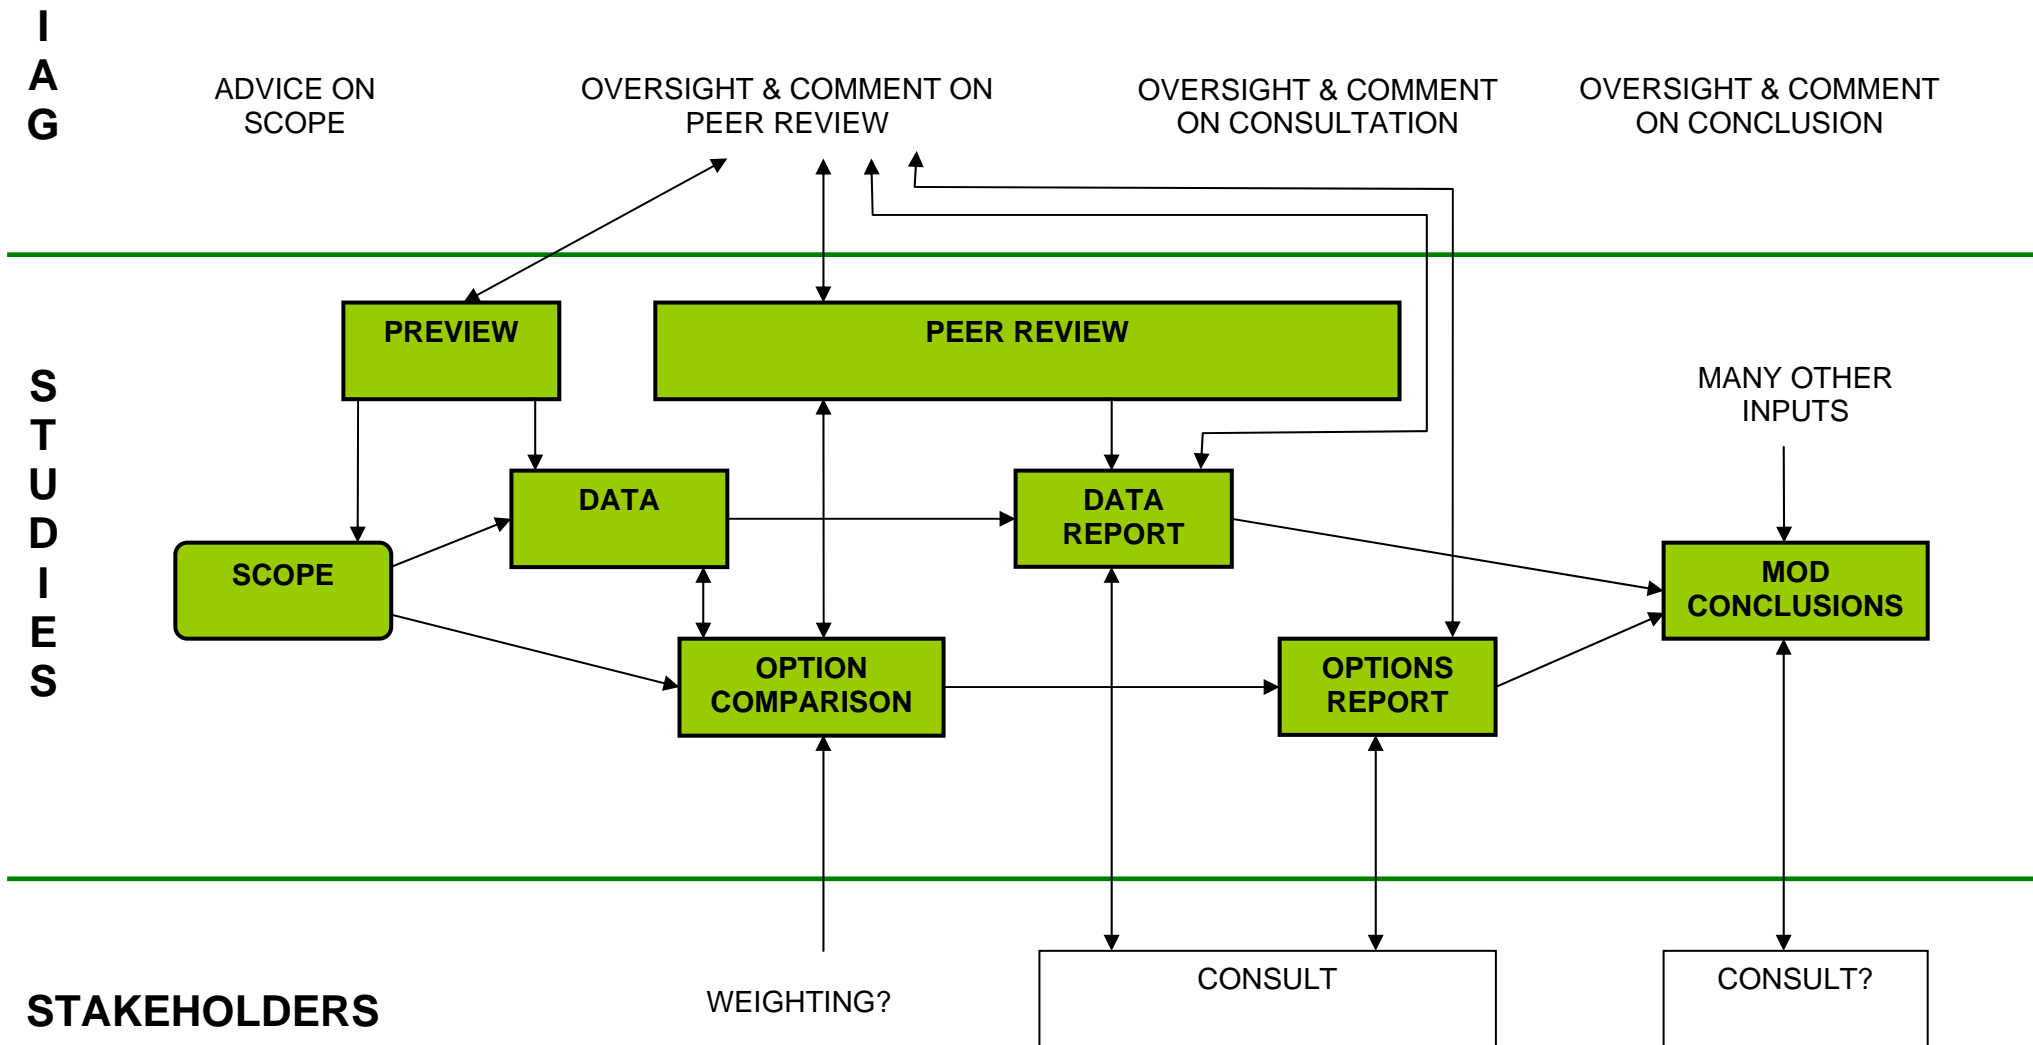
I
A
G

ADVICE ON SCOPE

OVERSIGHT & COMMENT ON PEER REVIEW

OVERSIGHT & COMMENT ON CONSULTATION

OVERSIGHT & COMMENT ON CONCLUSION

S
T
U
D
I
E
S

PREVIEW

PEER REVIEW

MANY OTHER INPUTS

DATA

DATA REPORT

SCOPE

MOD CONCLUSIONS

OPTION COMPARISON

OPTIONS REPORT

STAKEHOLDERS

WEIGHTING?

CONSULT

CONSULT?